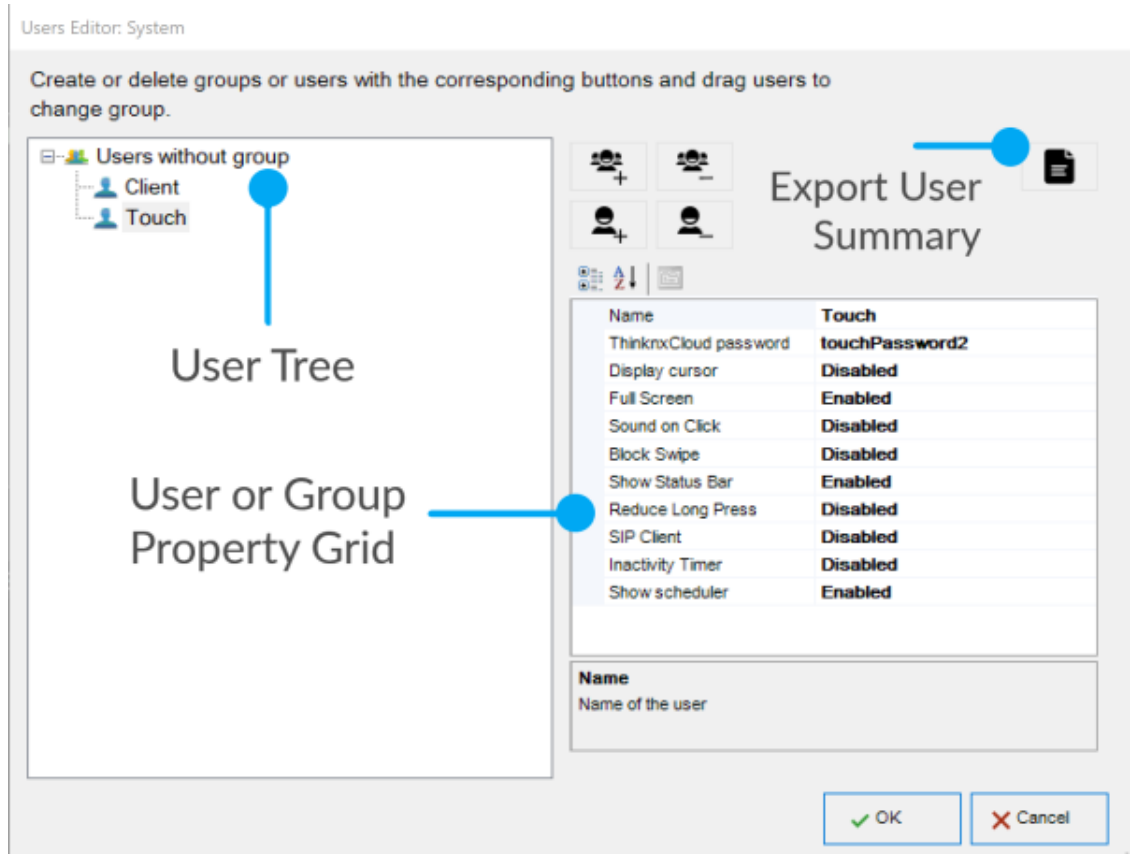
Users Editor: System

Create or delete groups or users with the corresponding buttons and drag users to change group.

Users without group
Client
Touch

User Tree

User or Group Property Grid

Export User Summary

| Name | Touch |
|---|---|
| ThinknxCloud password | touchPassword2 |
| Display cursor | Disabled |
| Full Screen | Enabled |
| Sound on Click | Disabled |
| Block Swipe | Disabled |
| Show Status Bar | Enabled |
| Reduce Long Press | Disabled |
| SIP Client | Disabled |
| Inactivity Timer | Disabled |
| Show scheduler | Enabled |

Name
Name of the user

OK
Cancel